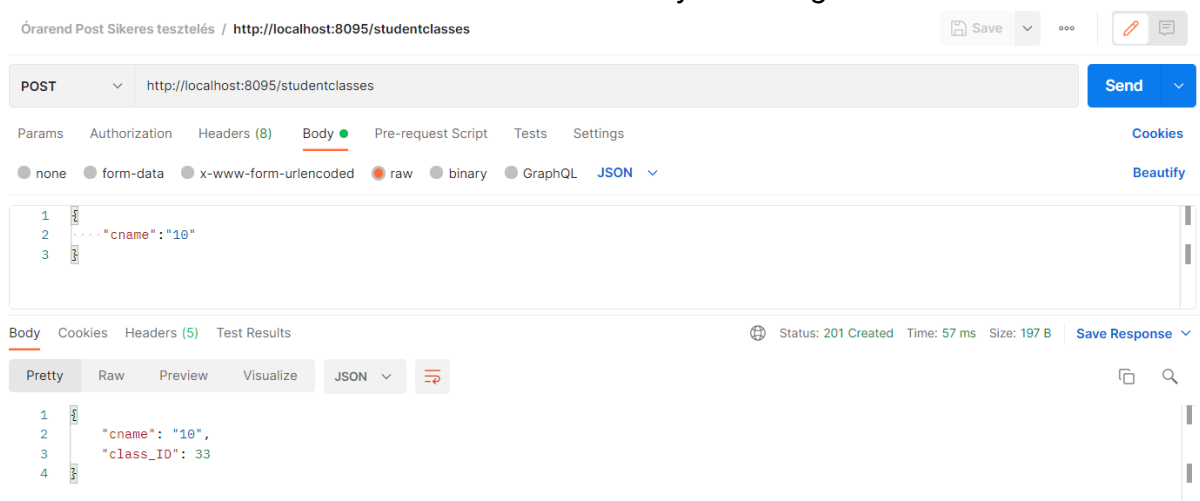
Órarend Post Sikeres tesztelés / http://localhost:8095/studentclasses

Save

POST http://localhost:8095/studentclasses

Send

Params Authorization Headers (8) Body Pre-request Script Tests Settings

Cookies

none form-data x-www-form-urlencoded raw binary GraphQL JSON

Beautify

1 {
2 "cname":"10"
3 }

Body Cookies Headers (5) Test Results

Status: 201 Created Time: 57 ms Size: 197 B Save Response

Pretty Raw Preview Visualize JSON

1 {
2 "cname": "10",
3 "class_ID": 33
4 }